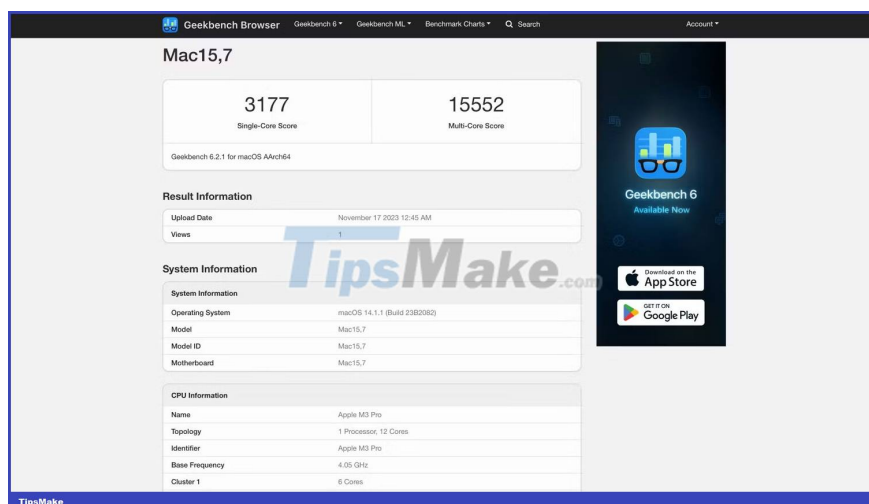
Geekbench Browser Geekbench 6 ▾ Geekbench ML ▾ Benchmark Charts ▾ Search Account ▾

Mac15,7

3177
Single-Core Score

15552
Multi-Core Score

Geekbench 6.2.1 for macOS AArch64

Result Information

| Upload Date | November 17 2023 12:45 AM |
|---|---|
| Views | 1 |

System Information

| System Information | |
|---|---|
| Operating System | macOS 14.1.1 (Build 23B2082) |
| Model | Mac15,7 |
| Model ID | Mac15,7 |
| Motherboard | Mac15,7 |

| CPU Information | |
|---|---|
| Name | Apple M3 Pro |
| Topology | 1 Processor, 12 Cores |
| Identifier | Apple M3 Pro |
| Base Frequency | 4.05 GHz |
| Cluster 1 | 6 Cores |

Geekbench 6
Available Now

Download on the App Store

GET IT ON Google Play

TipsMake.com

TipsMake